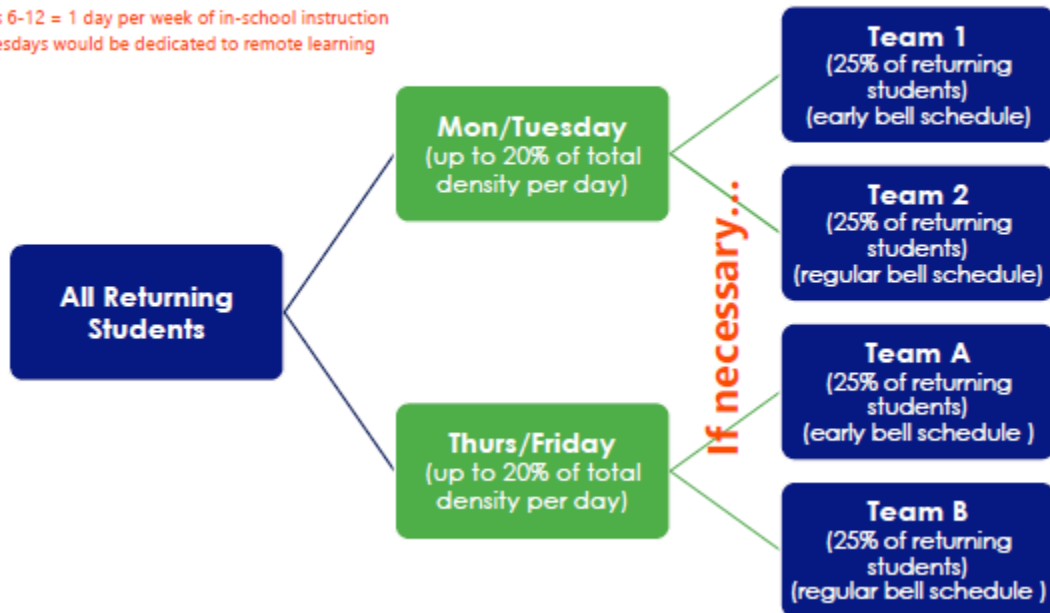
s 6-12 = 1 day per week of in-school instruction
esdays would be dedicated to remote learning

All Returning Students

Mon/Tuesday
(up to 20% of total density per day)

Thurs/Friday
(up to 20% of total density per day)

If necessary…

Team 1
(25% of returning students)
(early bell schedule)

Team 2
(25% of returning students)
(regular bell schedule)

Team A
(25% of returning students)
(early bell schedule )

Team B
(25% of returning students)
(regular bell schedule )